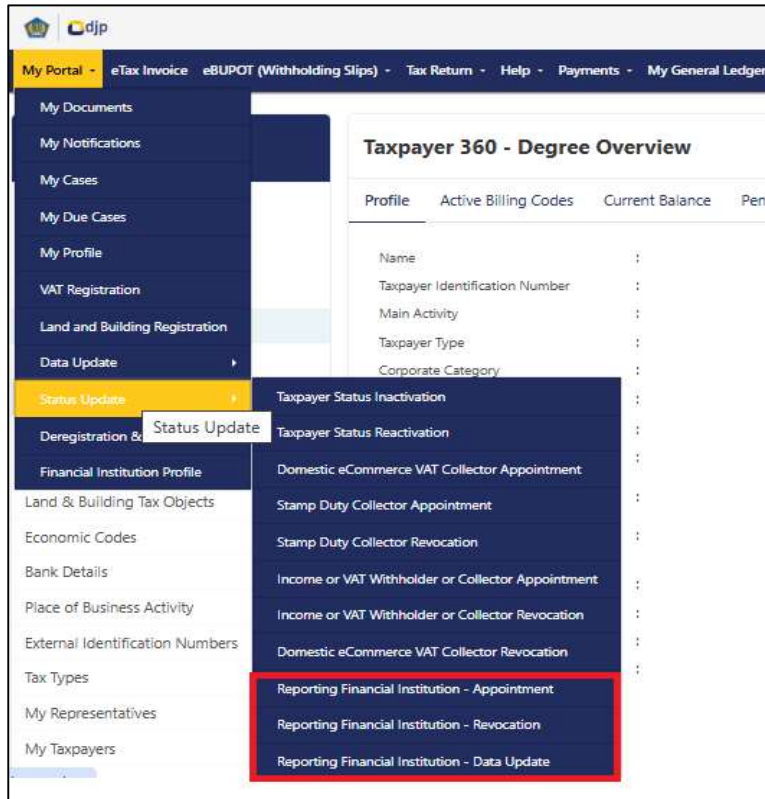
djp

My Portal - eTax Invoice eBUPOT (Withholding Slips) - Tax Return - Help - Payments - My General Ledger

My Documents
My Notifications
My Cases
My Due Cases
My Profile
VAT Registration
Land and Building Registration
Data Update
Status Update
Deregistration &
Financial Institution Profile

Status Update

Taxpayer Status Inactivation
Taxpayer Status Reactivation
Domestic eCommerce VAT Collector Appointment
Stamp Duty Collector Appointment
Stamp Duty Collector Revocation
Income or VAT Withholder or Collector Appointment
Income or VAT Withholder or Collector Revocation
Domestic eCommerce VAT Collector Revocation
Reporting Financial Institution - Appointment
Reporting Financial Institution - Revocation
Reporting Financial Institution - Data Update

Land & Building Tax Objects
Economic Codes
Bank Details
Place of Business Activity
External Identification Numbers
Tax Types
My Representatives
My Taxpayers

Taxpayer 360 - Degree Overview

Profile Active Billing Codes Current Balance Pen

Name :
Taxpayer Identification Number :
Main Activity :
Taxpayer Type :
Corporate Category :